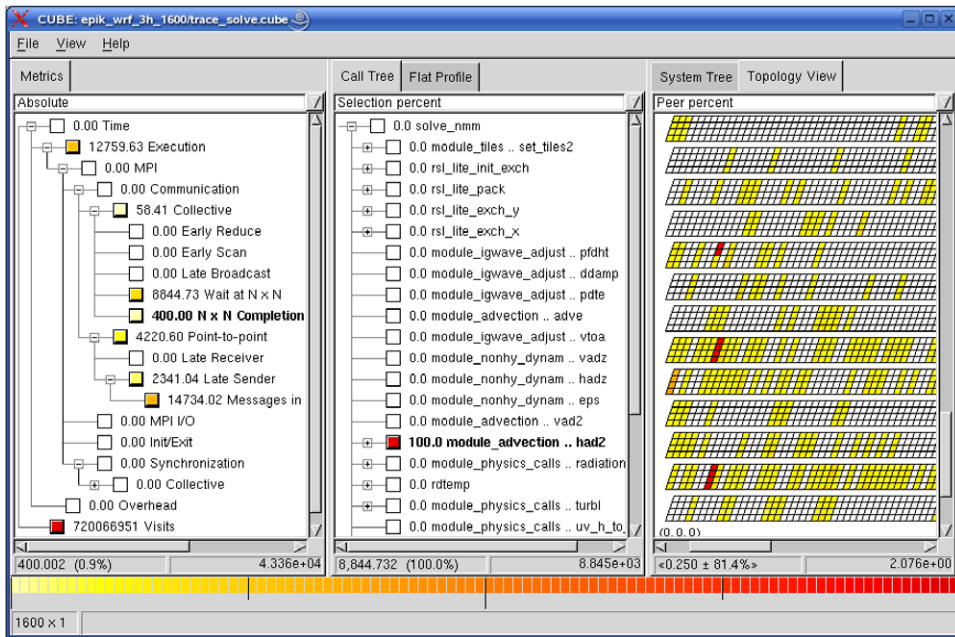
CUBE: epik_wrf_3h_1600/trace_solve.cube

File View Help

Metrics
Absolute
0.00 Time
12759.63 Execution
0.00 MPI
0.00 Communication
58.41 Collective
0.00 Early Reduce
0.00 Early Scan
0.00 Late Broadcast
8844.73 Wait at N x N
400.00 N x N Completion
4220.60 Point-to-point
0.00 Late Receiver
2341.04 Late Sender
14734.02 Messages in
0.00 MPI I/O
0.00 Init/Exit
0.00 Synchronization
0.00 Collective
0.00 Overhead
720066951 Visits
400.002 (0.9%)
4.336e+04

Call Tree Flat Profile
Selection percent
0.0 solve_nmm
0.0 module_tiles .. set_tiles2
0.0 rsl_lite_init_exch
0.0 rsl_lite_pack
0.0 rsl_lite_exch_y
0.0 rsl_lite_exch_x
0.0 module_igwave_adjust .. pfdht
0.0 module_igwave_adjust .. ddamp
0.0 module_igwave_adjust .. pdte
0.0 module_advection .. adve
0.0 module_igwave_adjust .. vtoa
0.0 module_nonhy_dynam .. vadz
0.0 module_nonhy_dynam .. hadz
0.0 module_nonhy_dynam .. eps
0.0 module_advection .. vad2
100.0 module_advection .. had2
0.0 module_physics_calls .. radiation
0.0 rdtemp
0.0 module_physics_calls .. turbl
0.0 module_physics_calls .. uv_h_to_
8,844.732 (100.0%)
8.845e+03

System Tree Topology View
Peer percent
(0,0,0)
«0.250 ± 81.4%»
2.076e+00

1600 x 1